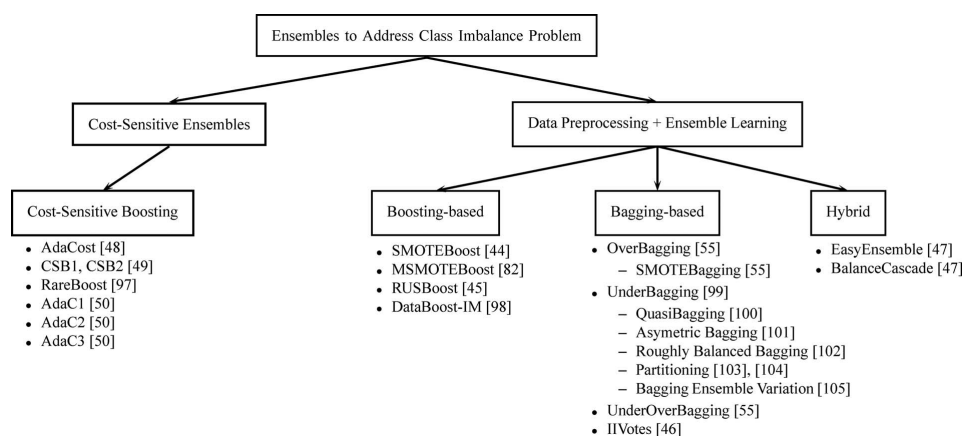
Ensembles to Address Class Imbalance Problem

Cost-Sensitive Ensembles

Data Preprocessing + Ensemble Learning

Cost-Sensitive Boosting

- AdaCost [48]
- CSB1, CSB2 [49]
- RareBoost [97]
- AdaC1 [50]
- AdaC2 [50]
- AdaC3 [50]

Boosting-based

- SMOTEBoost [44]
- MSMOTEBoost [82]
- RUSBoost [45]
- DataBoost-IM [98]

Bagging-based

- OverBagging [55]
  – SMOTEBagging [55]
- UnderBagging [99]
  – QuasiBagging [100]
  – Asymetric Bagging [101]
  – Roughly Balanced Bagging [102]
  – Partitioning [103], [104]
  – Bagging Ensemble Variation [105]
- UnderOverBagging [55]
- IIVotes [46]

Hybrid

- EasyEnsemble [47]
- BalanceCascade [47]